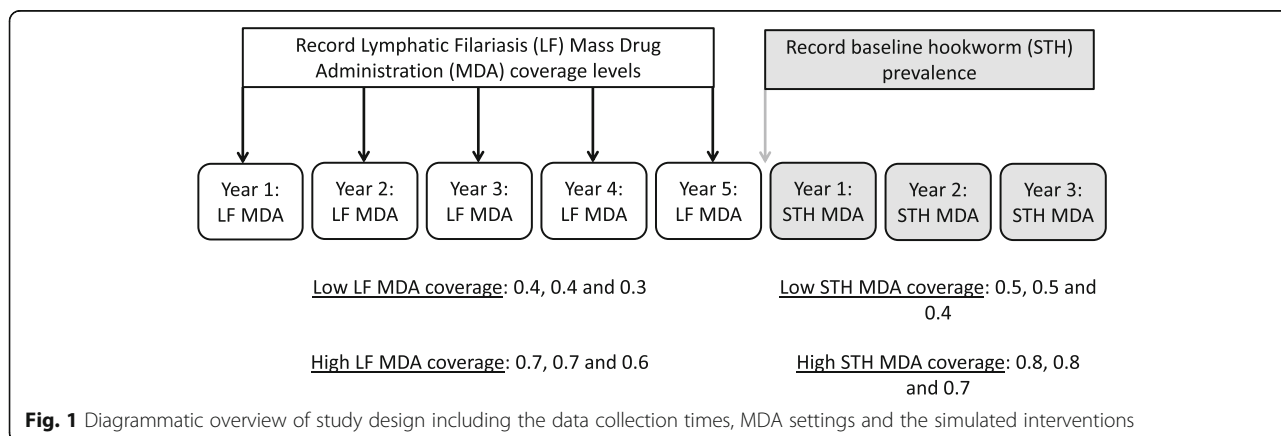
Record Lymphatic Filariasis (LF) Mass Drug Administration (MDA) coverage levels

Record baseline hookworm (STH) prevalence

Year 1: LF MDA

Year 2: LF MDA

Year 3: LF MDA

Year 4: LF MDA

Year 5: LF MDA

Year 1: STH MDA

Year 2: STH MDA

Year 3: STH MDA

Low LF MDA coverage: 0.4, 0.4 and 0.3

Low STH MDA coverage: 0.5, 0.5 and 0.4

High LF MDA coverage: 0.7, 0.7 and 0.6

High STH MDA coverage: 0.8, 0.8 and 0.7

Fig. 1 Diagrammatic overview of study design including the data collection times, MDA settings and the simulated interventions